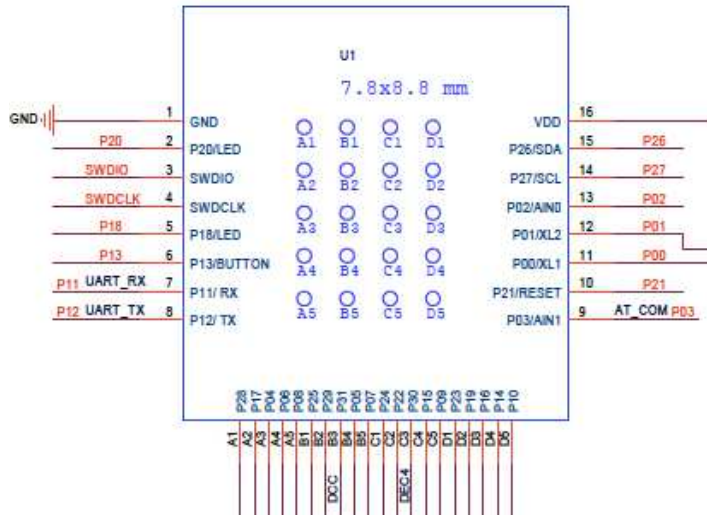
U1

7.8x8.8 mm

GND
1 GND
P20 2 P20/LED
SWDIO 3 SWDIO
SWDCLK 4 SWDCLK
P18 5 P18/LED
P13 6 P13/BUTTON
P11 UART_RX 7 P11/ RX
P12 UART_TX 8 P12/ TX

A1 B1 C1 D1
A2 B2 C2 D2
A3 B3 C3 D3
A4 B4 C4 D4
A5 B5 C5 D5

VDD 16
P26/SDA 15 P26
P27/SCL 14 P27
P02/AIN0 13 P02
P01/XL2 12 P01
P00/XL1 11 P00
P21/RESET 10 P21
P03/AIN1 9 AT_COM P03

P28 P17 P04 P06 P08 P25 P29 P31 P05 P07 P24 P22 P30 P15 P09 P23 P19 P16 P14 P10

A1 A2 A3 A4 A5 B1 B2 B3 B4 B5 C1 C2 C3 C4 C5 D1 D2 D3 D4 D5

DCC
DEC4